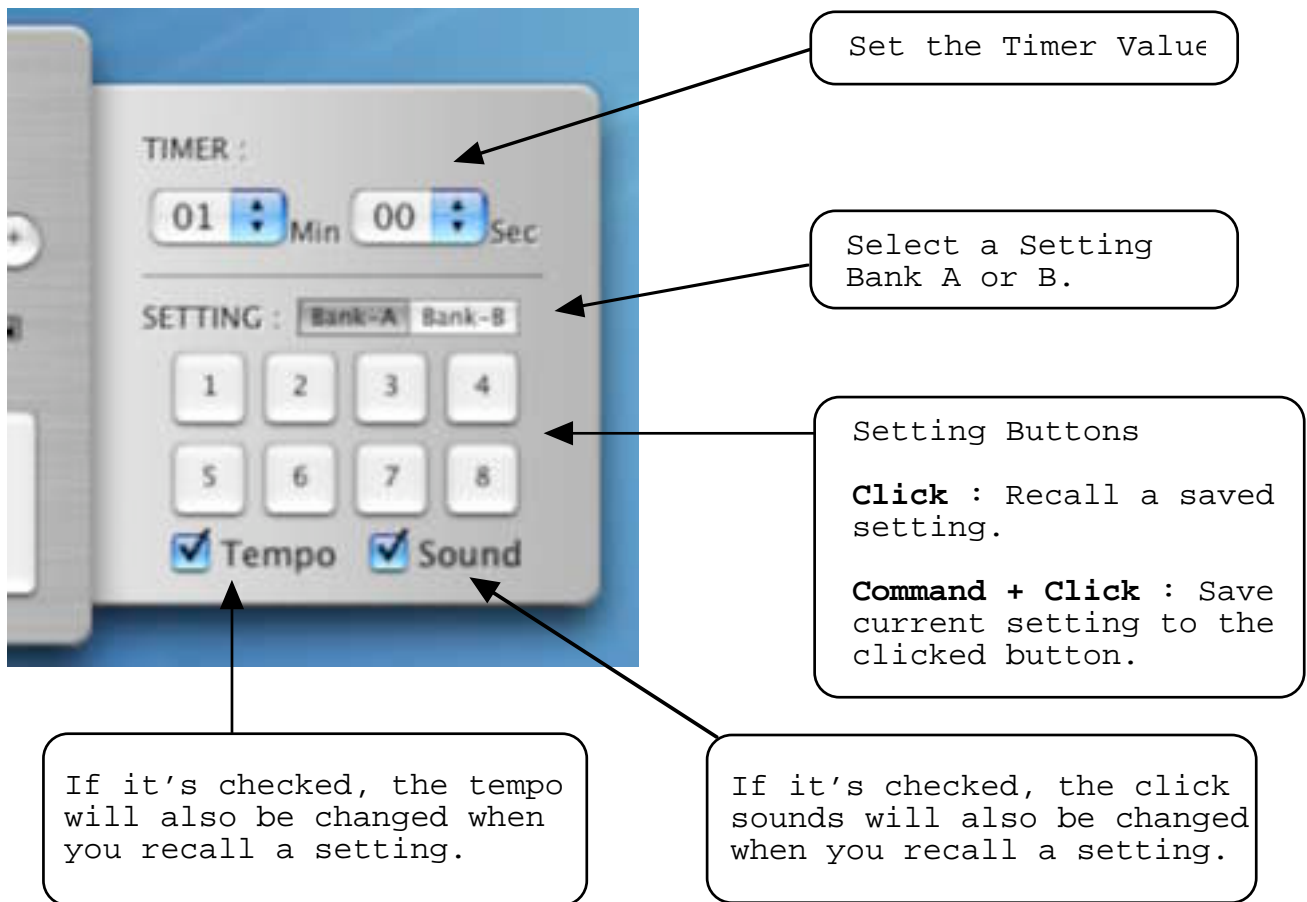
Set the Timer Value

TIMER :

01 Min 00 Sec

Select a Setting Bank A or B.

SETTING : Bank-A Bank-B

1 2 3 4

5 6 7 8

Tempo Sound

Setting Buttons

**Click** : Recall a saved setting.

**Command + Click** : Save current setting to the clicked button.

If it's checked, the tempo will also be changed when you recall a setting.

If it's checked, the click sounds will also be changed when you recall a setting.